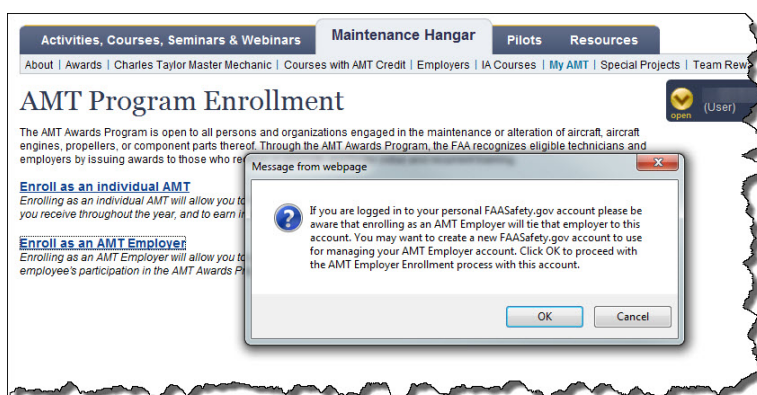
Activities, Courses, Seminars & Webinars | Maintenance Hangar | Pilots | Resources

About | Awards | Charles Taylor Master Mechanic | Courses with AMT Credit | Employers | IA Courses | My AMT | Special Projects | Team Rew

open (User)

AMT Program Enrollment

The AMT Awards Program is open to all persons and organizations engaged in the maintenance or alteration of aircraft, aircraft engines, propellers, or component parts thereof. Through the AMT Awards Program, the FAA recognizes eligible technicians and employers by issuing awards to those who re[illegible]

Enroll as an individual AMT
Enrolling as an individual AMT will allow you t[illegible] you receive throughout the year, and to earn i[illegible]

Enroll as an AMT Employer
Enrolling as an AMT Employer will allow you t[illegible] employee's participation in the AMT Awards P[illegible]

Message from webpage

If you are logged in to your personal FAASafety.gov account please be aware that enrolling as an AMT Employer will tie that employer to this account. You may want to create a new FAASafety.gov account to use for managing your AMT Employer account. Click OK to proceed with the AMT Employer Enrollment process with this account.

OK | Cancel